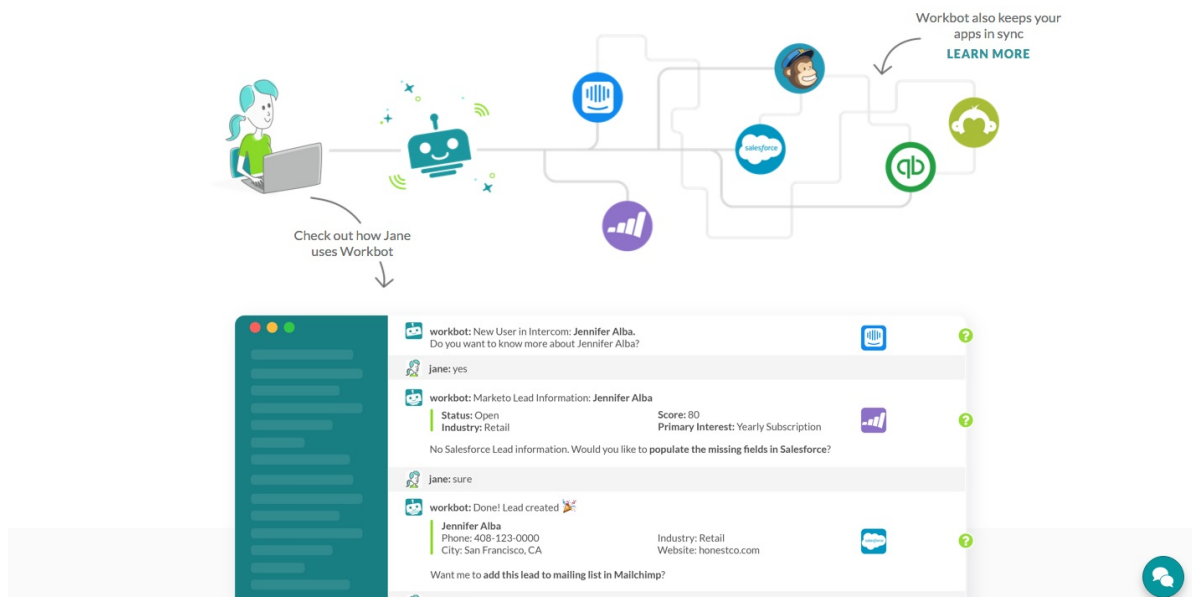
Workbot also keeps your apps in sync
LEARN MORE

salesforce

Check out how Jane uses Workbot

workbot: New User in Intercom: Jennifer Alba.
Do you want to know more about Jennifer Alba?

jane: yes

workbot: Marketo Lead Information: Jennifer Alba
Status: Open
Industry: Retail
Score: 80
Primary Interest: Yearly Subscription
No Salesforce Lead information. Would you like to populate the missing fields in Salesforce?

jane: sure

workbot: Done! Lead created
Jennifer Alba
Phone: 408-123-0000
City: San Francisco, CA
Industry: Retail
Website: honestco.com
Want me to add this lead to mailing list in Mailchimp?